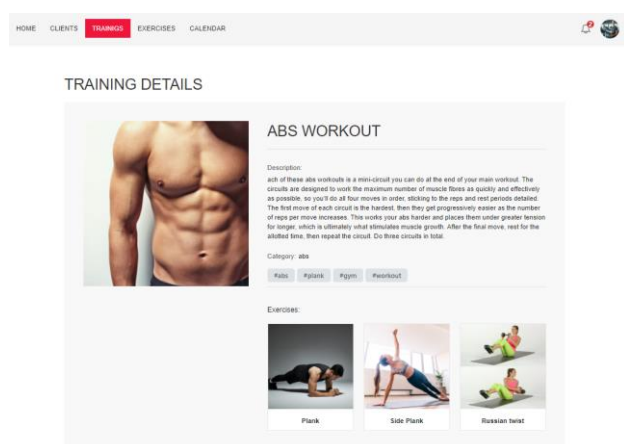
HOME CLIENTS TRAINIGS EXERCISES CALENDAR

2

TRAINING DETAILS

ABS WORKOUT

Description:
ach of these abs workouts is a mini-circuit you can do at the end of your main workout. The circuits are designed to work the maximum number of muscle fibres as quickly and effectively as possible, so you'll do all four moves in order, sticking to the reps and rest periods detailed. The final move of each circuit is the hardest, then they get progressively easier as the number of reps per move increases. This works your abs harder and places them under greater tension for longer, which is ultimately what stimulates muscle growth. After the final move, rest for the allotted time, then repeat the circuit. Do three circuits in total.

Category: abs

#abs #plank #gym #workout

Exercises:

Plank

Side Plank

Russian twist